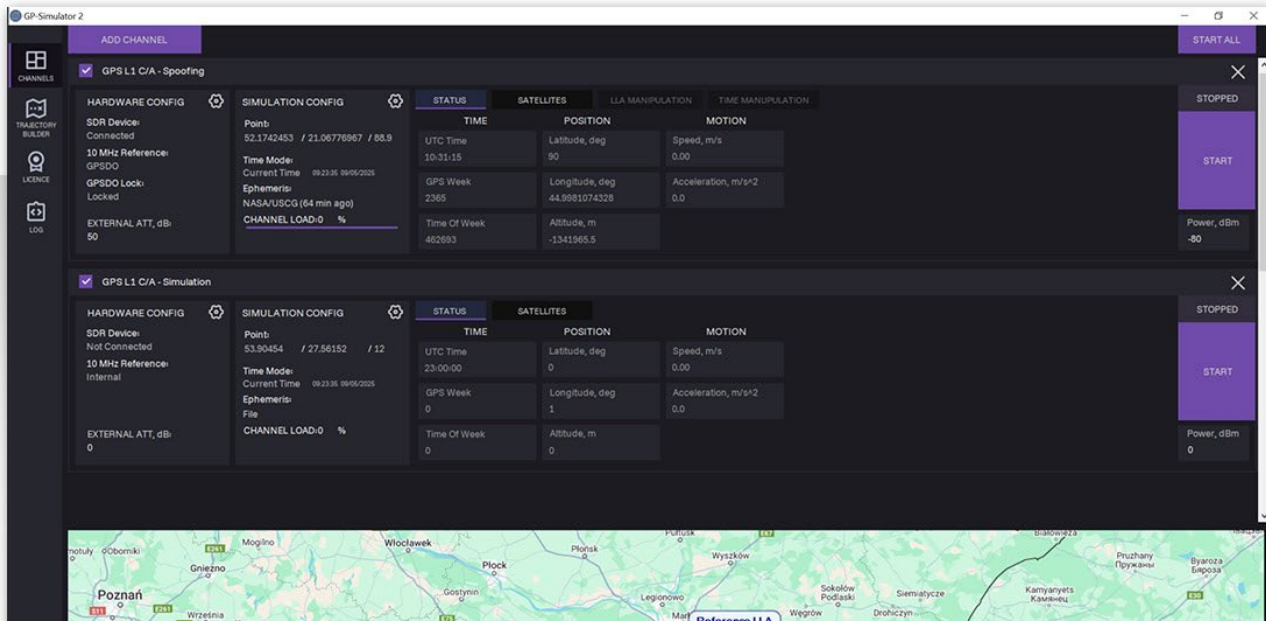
GP-Simulator 2

ADD CHANNEL

START ALL

CHANNELS

TRAJECTORY BUILDER

LICENCE

LOG

GPS L1 C/A - Spoofing

HARDWARE CONFIG

SDR Device:
Connected

10 MHz Reference:
GPSDO

GPSDO Lock:
Locked

EXTERNAL ATT, dB:
50

SIMULATION CONFIG

Point:
52.1742453 / 21.06776967 / 88.9

Time Mode:
Current Time 09:23:35 09/05/2025

Ephemeris:
NASA/USCG (64 min ago)

CHANNEL LOAD: 0 %

STATUS | SATELLITES | LLA MANIPULATION | TIME MANUPULATION

TIME | POSITION | MOTION

UTC Time
10:31:15

Latitude, deg
90

Speed, m/s
0.00

GPS Week
2365

Longitude, deg
44.9981074328

Acceleration, m/s^2
0.0

Time Of Week
462693

Altitude, m
-1341965.5

STOPPED

START

Power, dBm
-80

GPS L1 C/A - Simulation

HARDWARE CONFIG

SDR Device:
Not Connected

10 MHz Reference:
Internal

EXTERNAL ATT, dB:
0

SIMULATION CONFIG

Point:
53.90454 / 27.56152 / 12

Time Mode:
Current Time 09:23:35 09/05/2025

Ephemeris:
File

CHANNEL LOAD: 0 %

STATUS | SATELLITES

TIME | POSITION | MOTION

UTC Time
23:00:00

Latitude, deg
0

Speed, m/s
0.00

GPS Week
0

Longitude, deg
1

Acceleration, m/s^2
0.0

Time Of Week
0

Altitude, m
0

STOPPED

START

Power, dBm
0

Oborniki Mogilno Włocławek Płońsk Pułtusk Wyszków Białowieża Gniezno Płock Pruzhany Пружаны Byaroza Бяроза Poznań Gostynin Legionowo Sokołów Podlaski Siemiatycze Kamyanyets Камянец Września Węgrów Drohiczyn Reference LLA